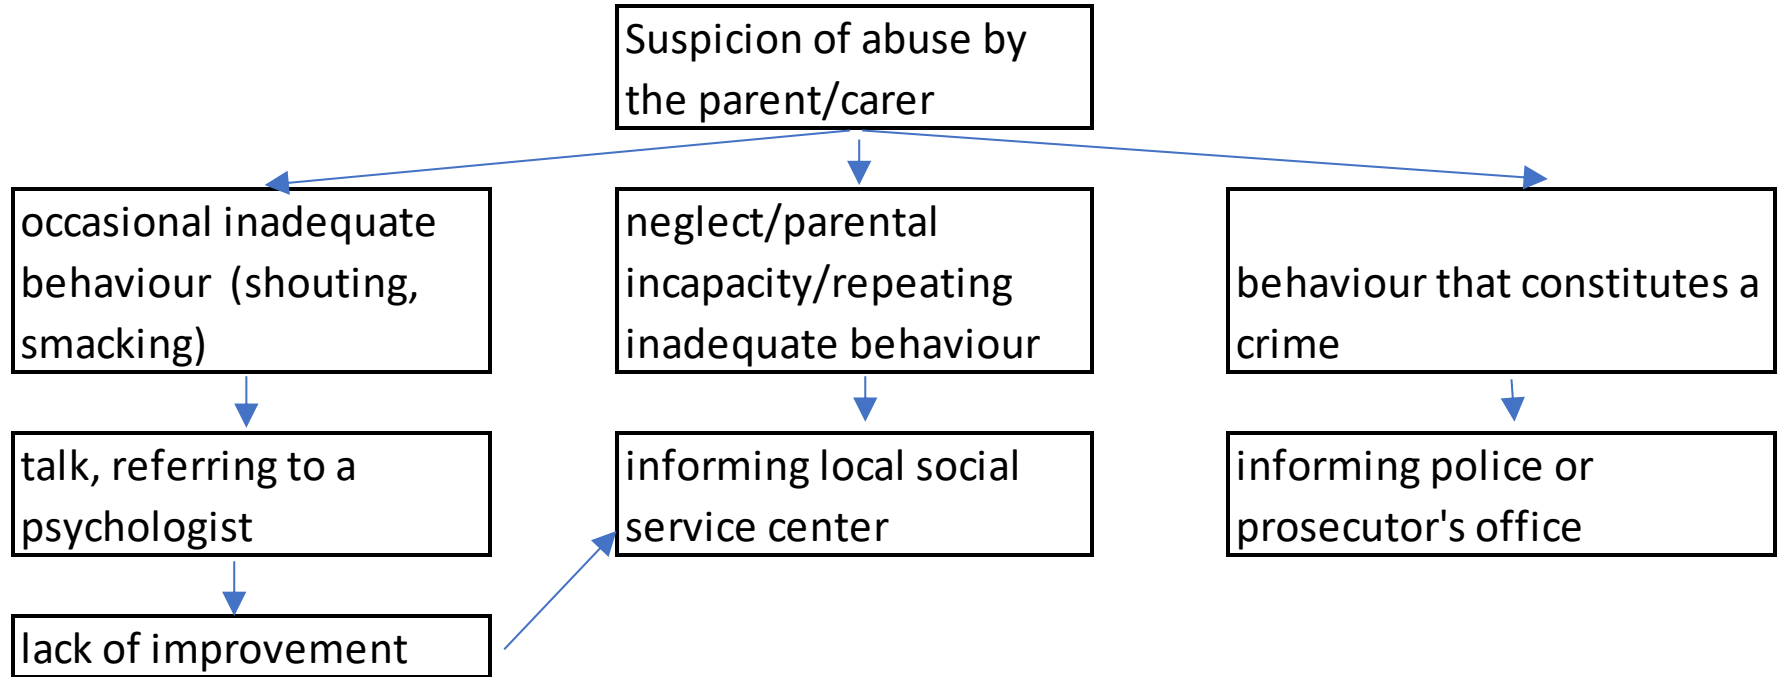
Suspicion of abuse by the parent/carer

occasional inadequate behaviour  (shouting, smacking)

neglect/parental incapacity/repeating inadequate behaviour

behaviour that constitutes a crime

talk, referring to a psychologist

informing local social service center

informing police or prosecutor's office

lack of improvement